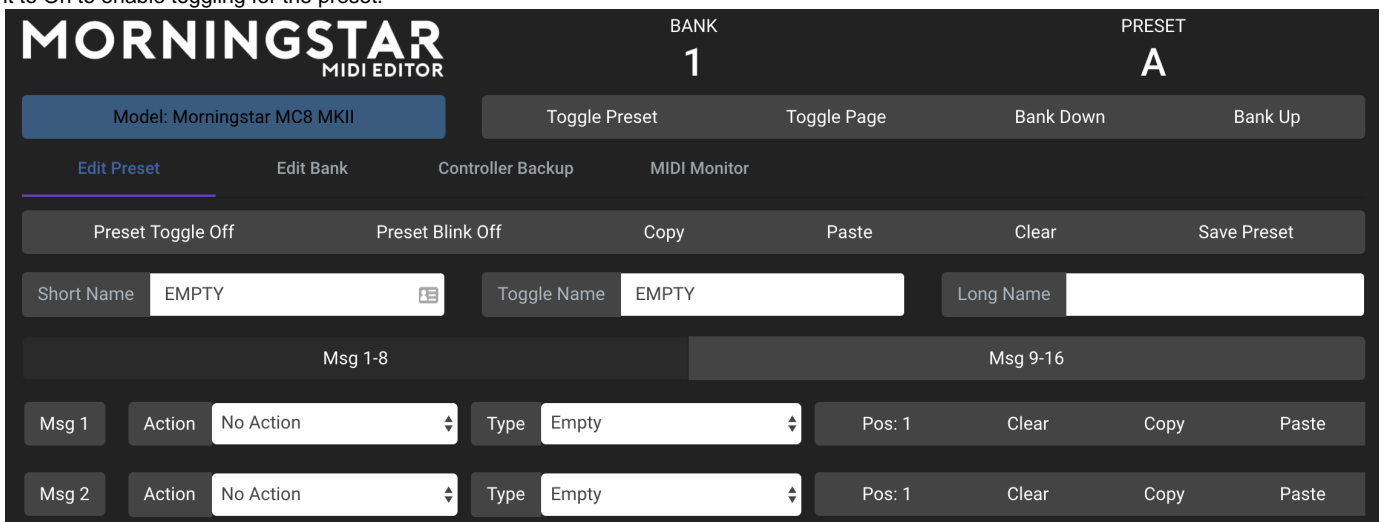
it to On to enable toggling for the preset.

MORNINGSTAR
MIDI EDITOR

BANK
1

PRESET
A

Model: Morningstar MC8 MKII

Toggle Preset
Toggle Page
Bank Down
Bank Up

Edit Preset
Edit Bank
Controller Backup
MIDI Monitor

Preset Toggle Off
Preset Blink Off
Copy
Paste
Clear
Save Preset

Short Name
EMPTY
Toggle Name
EMPTY
Long Name

Msg 1-8
Msg 9-16

Msg 1
Action
No Action
Type
Empty
Pos: 1
Clear
Copy
Paste

Msg 2
Action
No Action
Type
Empty
Pos: 1
Clear
Copy
Paste